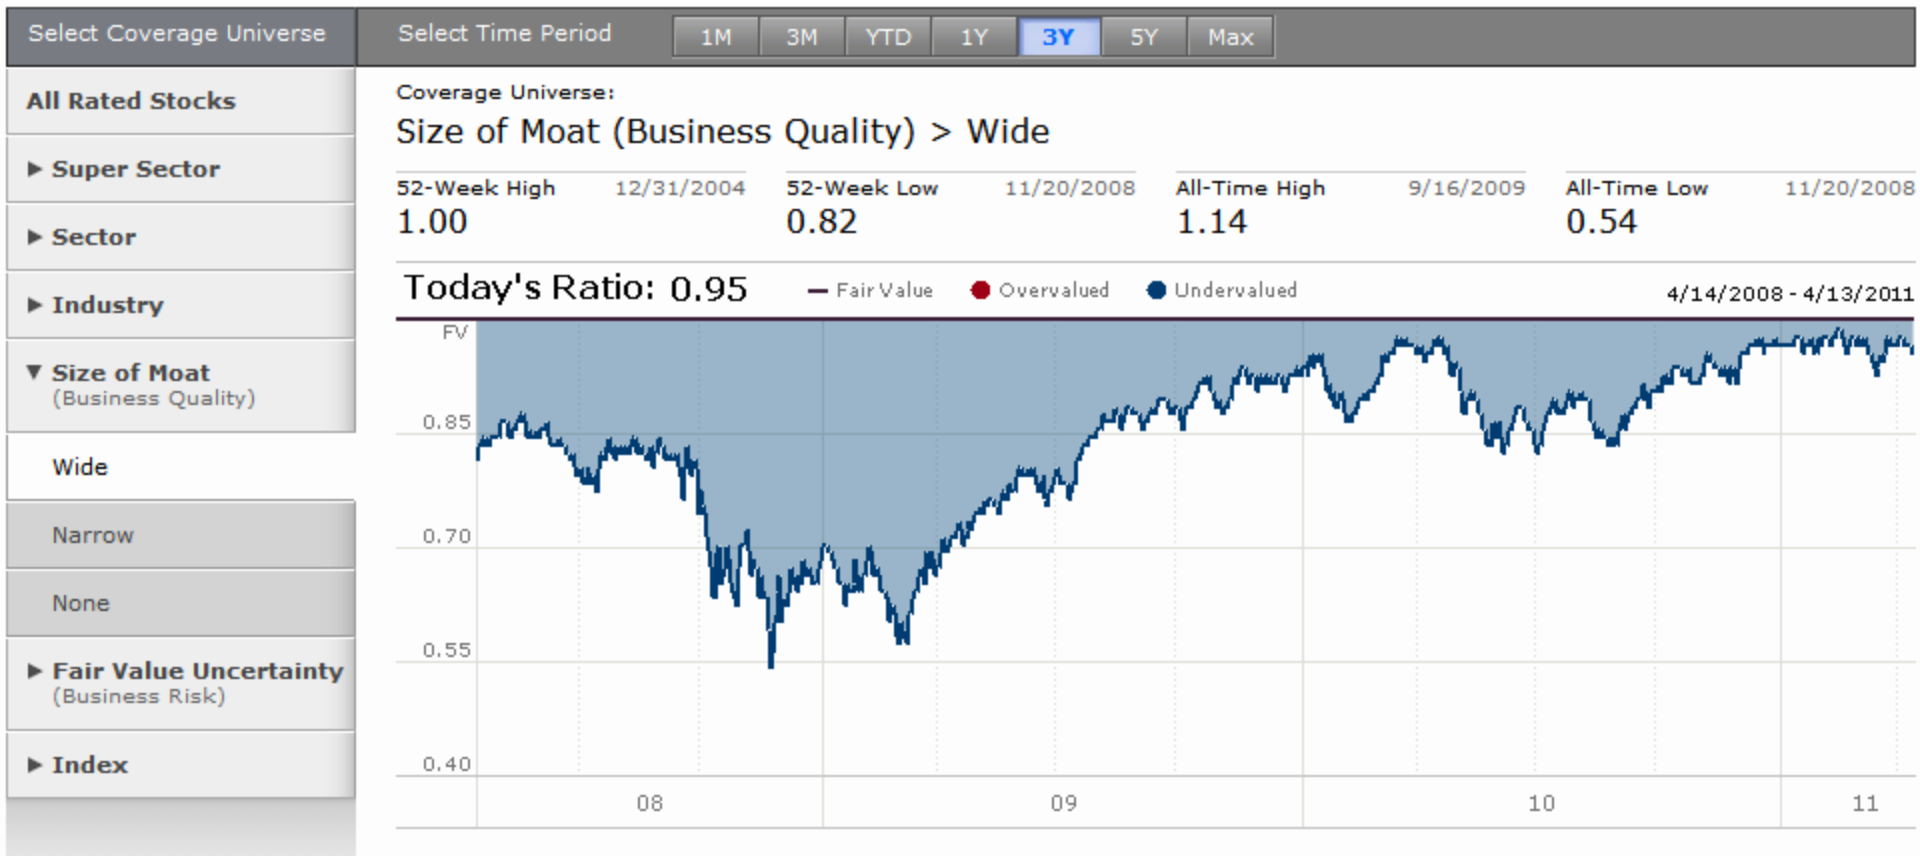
Select Coverage Universe

Select Time Period

1M 3M YTD 1Y 3Y 5Y Max

All Rated Stocks

▶ Super Sector

▶ Sector

▶ Industry

▼ Size of Moat (Business Quality)

Wide

Narrow

None

▶ Fair Value Uncertainty (Business Risk)

▶ Index

Coverage Universe:

Size of Moat (Business Quality) > Wide

| 52-Week High 12/31/2004 | 52-Week Low 11/20/2008 | All-Time High 9/16/2009 | All-Time Low 11/20/2008 |
|---|---|---|---|
| 1.00 | 0.82 | 1.14 | 0.54 |

Today's Ratio: 0.95

— Fair Value ● Overvalued ● Undervalued

4/14/2008 - 4/13/2011

FV

0.85

0.70

0.55

0.40

08 09 10 11